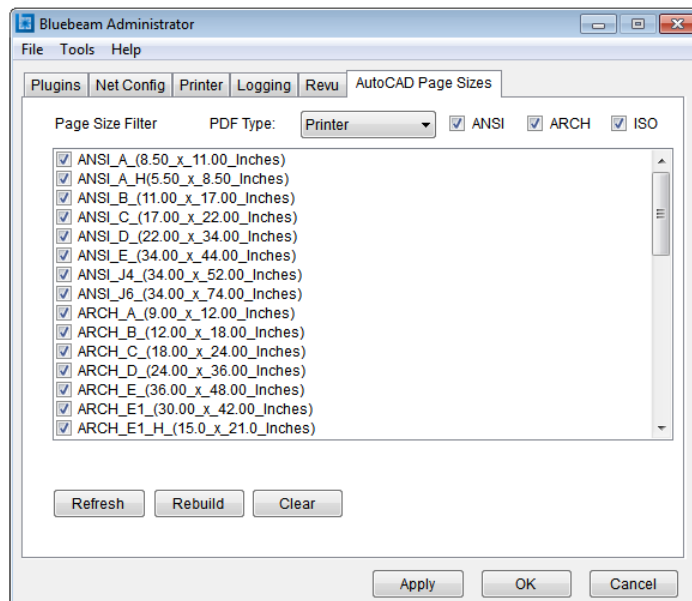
Bluebeam Administrator

File Tools Help

Plugins Net Config Printer Logging Revu AutoCAD Page Sizes

Page Size Filter PDF Type: Printer ANSI ARCH ISO

ANSI_A_(8.50_x_11.00_Inches)
ANSI_A_H(5.50_x_8.50_Inches)
ANSI_B_(11.00_x_17.00_Inches)
ANSI_C_(17.00_x_22.00_Inches)
ANSI_D_(22.00_x_34.00_Inches)
ANSI_E_(34.00_x_44.00_Inches)
ANSI_J4_(34.00_x_52.00_Inches)
ANSI_J6_(34.00_x_74.00_Inches)
ARCH_A_(9.00_x_12.00_Inches)
ARCH_B_(12.00_x_18.00_Inches)
ARCH_C_(18.00_x_24.00_Inches)
ARCH_D_(24.00_x_36.00_Inches)
ARCH_E_(36.00_x_48.00_Inches)
ARCH_E1_(30.00_x_42.00_Inches)
ARCH_E1_H_(15.0_x_21.0_Inches)

Refresh Rebuild Clear

Apply OK Cancel